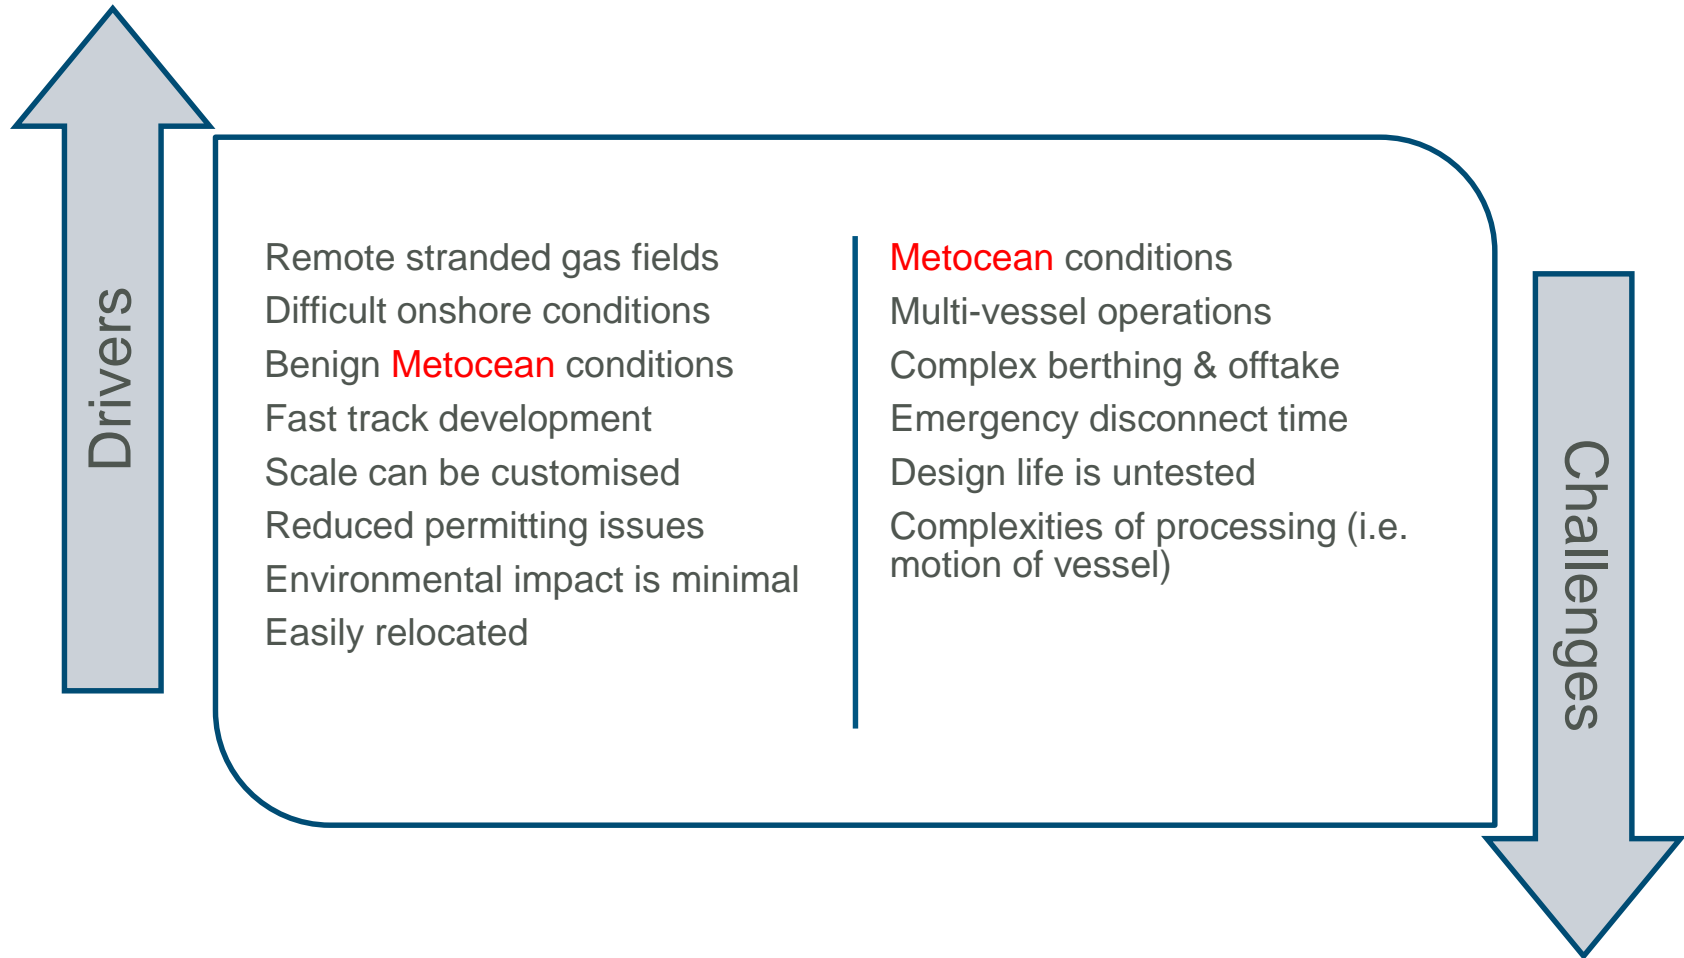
Drivers

Remote stranded gas fields
Difficult onshore conditions
Benign Metocean conditions
Fast track development
Scale can be customised
Reduced permitting issues
Environmental impact is minimal
Easily relocated

Metocean conditions
Multi-vessel operations
Complex berthing & offtake
Emergency disconnect time
Design life is untested
Complexities of processing (i.e. motion of vessel)

Challenges